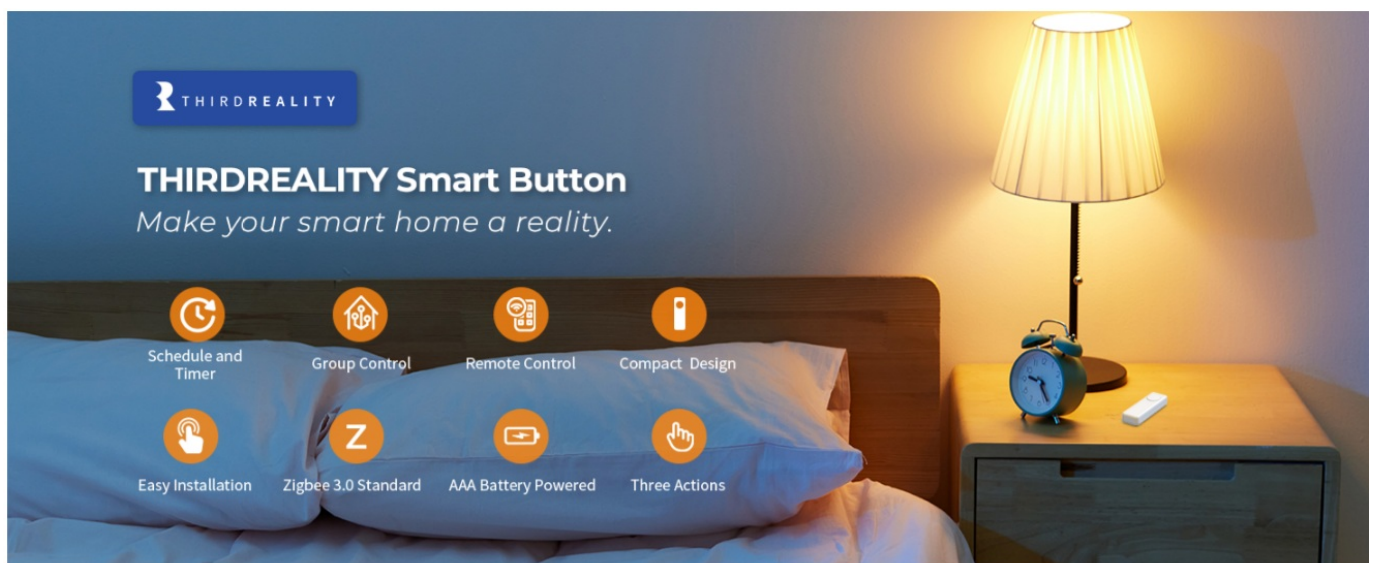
THIRDREALITY

THIRDREALITY Smart Button
Make your smart home a reality.

Schedule and Timer
Group Control
Remote Control
Compact Design

Z

Easy Installation
Zigbee 3.0 Standard
AAA Battery Powered
Three Actions